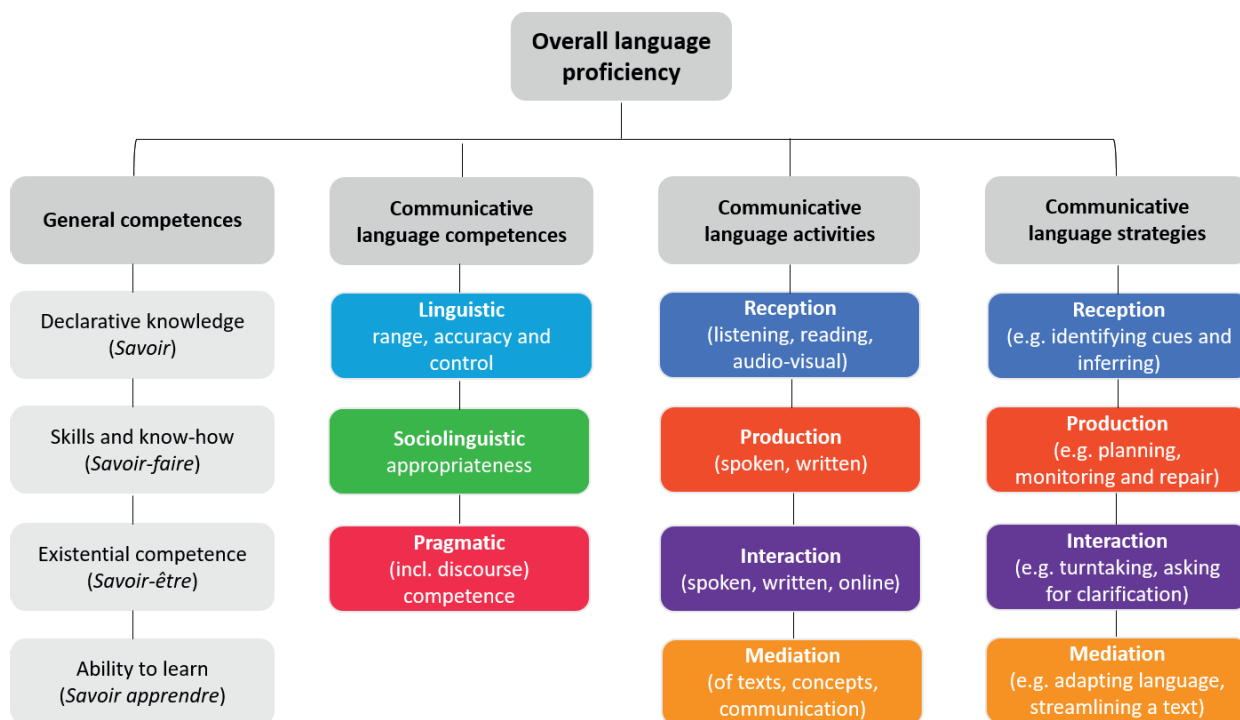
Overall language proficiency

General competences

Declarative knowledge (*Savoir*)

Skills and know-how (*Savoir-faire*)

Existential competence (*Savoir-être*)

Ability to learn (*Savoir apprendre*)

Communicative language competences

**Linguistic** range, accuracy and control

**Sociolinguistic** appropriateness

**Pragmatic** (incl. discourse) competence

Communicative language activities

**Reception** (listening, reading, audio-visual)

**Production** (spoken, written)

**Interaction** (spoken, written, online)

**Mediation** (of texts, concepts, communication)

Communicative language strategies

**Reception** (e.g. identifying cues and inferring)

**Production** (e.g. planning, monitoring and repair)

**Interaction** (e.g. turntaking, asking for clarification)

**Mediation** (e.g. adapting language, streamlining a text)